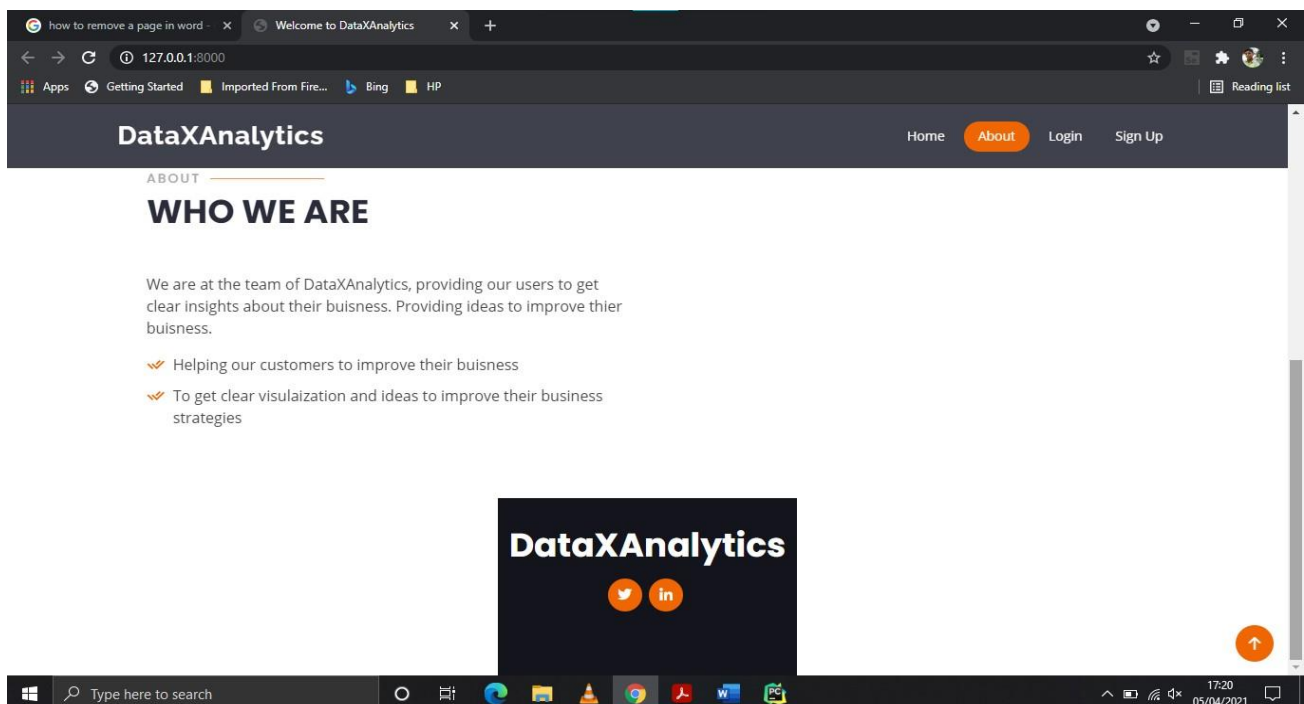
how to remove a page in word - ×
Welcome to DataXAnalytics ×
+

127.0.0.1:8000

Apps Getting Started Imported From Fire... Bing HP
Reading list

DataXAnalytics
Home About Login Sign Up

ABOUT
WHO WE ARE

We are at the team of DataXAnalytics, providing our users to get clear insights about their buisness. Providing ideas to improve thier buisness.

Helping our customers to improve their buisness

To get clear visulaization and ideas to improve their business strategies

DataXAnalytics

Type here to search

17:20
05/04/2021